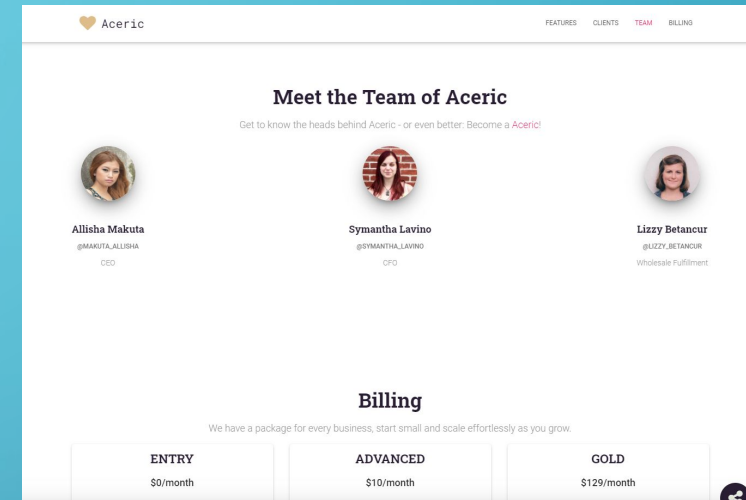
Aceric

FEATURES CLIENTS TEAM BILLING

Meet the Team of Aceric

Get to know the heads behind Aceric - or even better: Become a Aceric!

Allisha Makuta
@MAKUTA_ALLISHA
CEO

Symantha Lavino
@SYMANTHA_LAVINO
CFO

Lizzy Betancur
@LIZZY_BETANCUR
Wholesale Fulfillment

Billing

We have a package for every business, start small and scale effortlessly as you grow.

ENTRY
$0/month

ADVANCED
$10/month

GOLD
$129/month